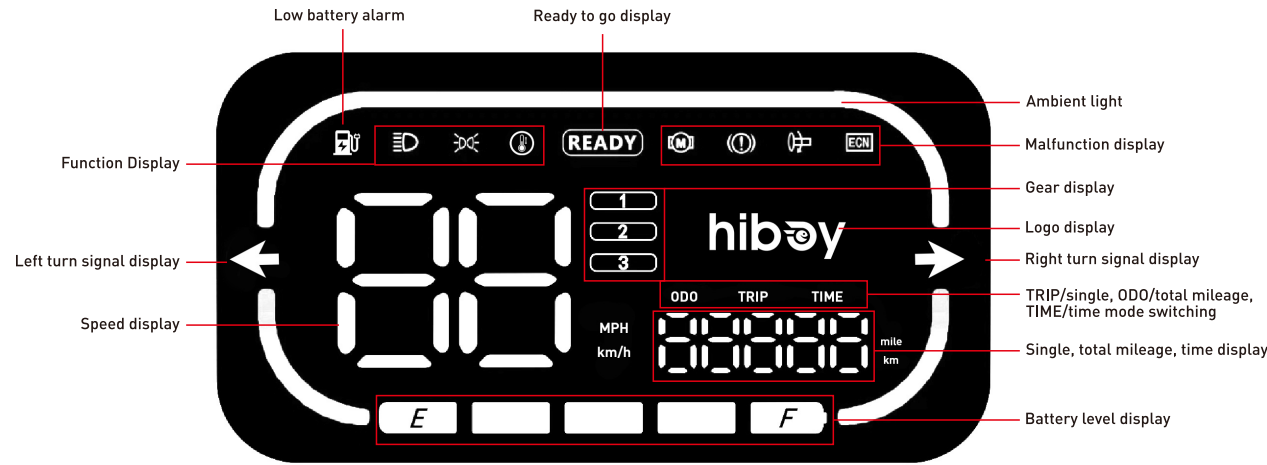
Low battery alarm

Ready to go display

Ambient light

READY

ECN

Malfunction display

Function Display

Gear display

1

2

3

hiboy

Logo display

Left turn signal display

Right turn signal display

ODO

TRIP

TIME

TRIP/single, ODO/total mileage, TIME/time mode switching

Speed display

MPH

km/h

mile

km

Single, total mileage, time display

E

F

Battery level display